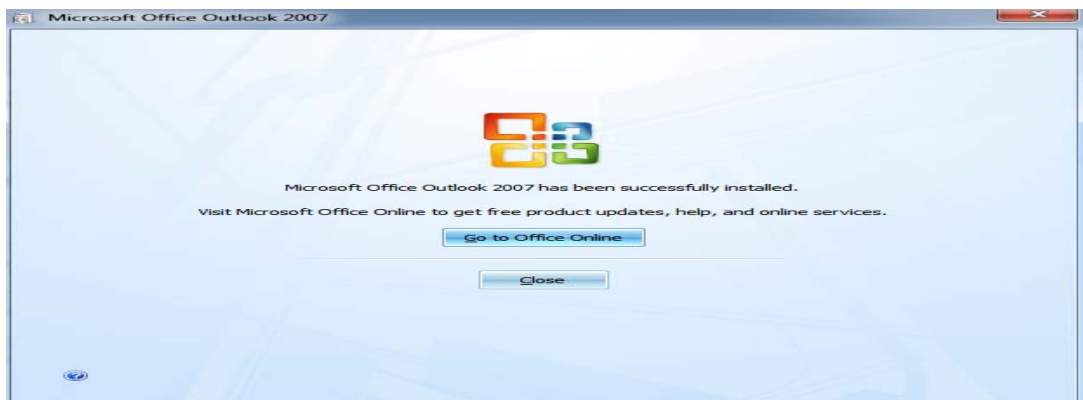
Microsoft Office Outlook 2007

Microsoft Office Outlook 2007 has been successfully installed.

Visit Microsoft Office Online to get free product updates, help, and online services.

Go to Office Online

Close